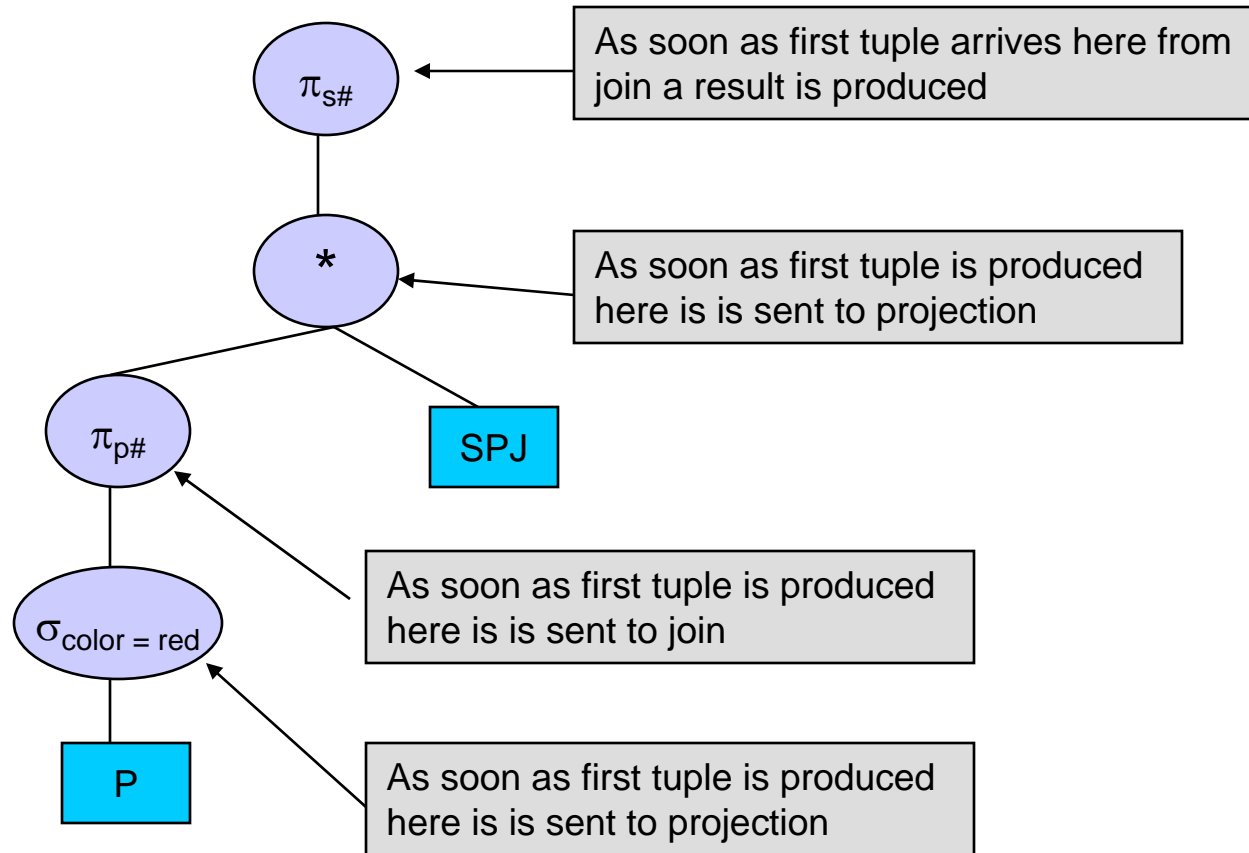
$\pi_{s\#}$

As soon as first tuple arrives here from join a result is produced

*

As soon as first tuple is produced here is is sent to projection

$\pi_{p\#}$

SPJ

As soon as first tuple is produced here is is sent to join

$\sigma_{color = red}$

P

As soon as first tuple is produced here is is sent to projection